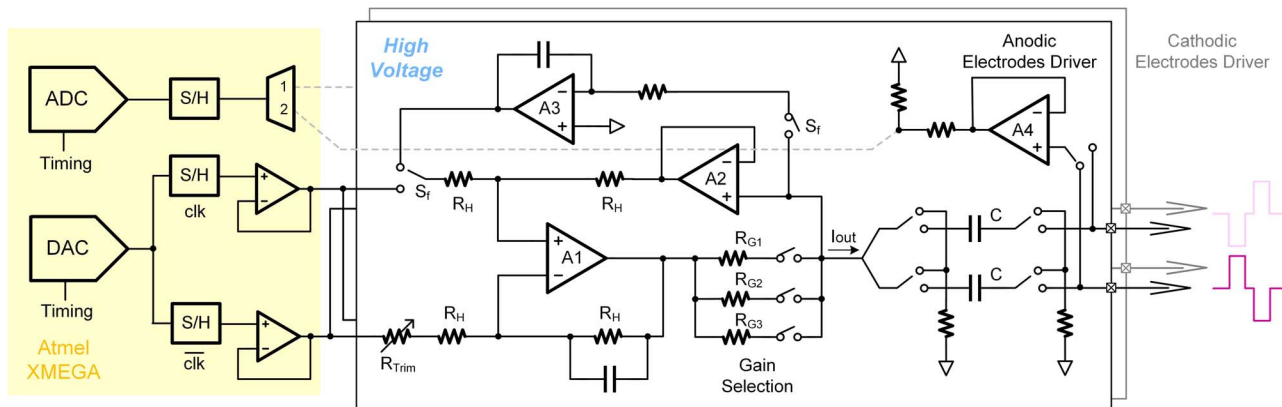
High Voltage

Anodic Electrodes Driver

Cathodic Electrodes Driver

ADC

S/H

1

2

Timing

S/H

clk

DAC

Timing

S/H

$\overline{clk}$

Atmel XMEGA

A3

$S_f$

A4

$S_f$

$R_H$

$R_H$

A2

A1

$R_{G1}$

$R_{G2}$

$R_{G3}$

Iout

C

C

$R_{Trim}$

$R_H$

$R_H$

Gain Selection